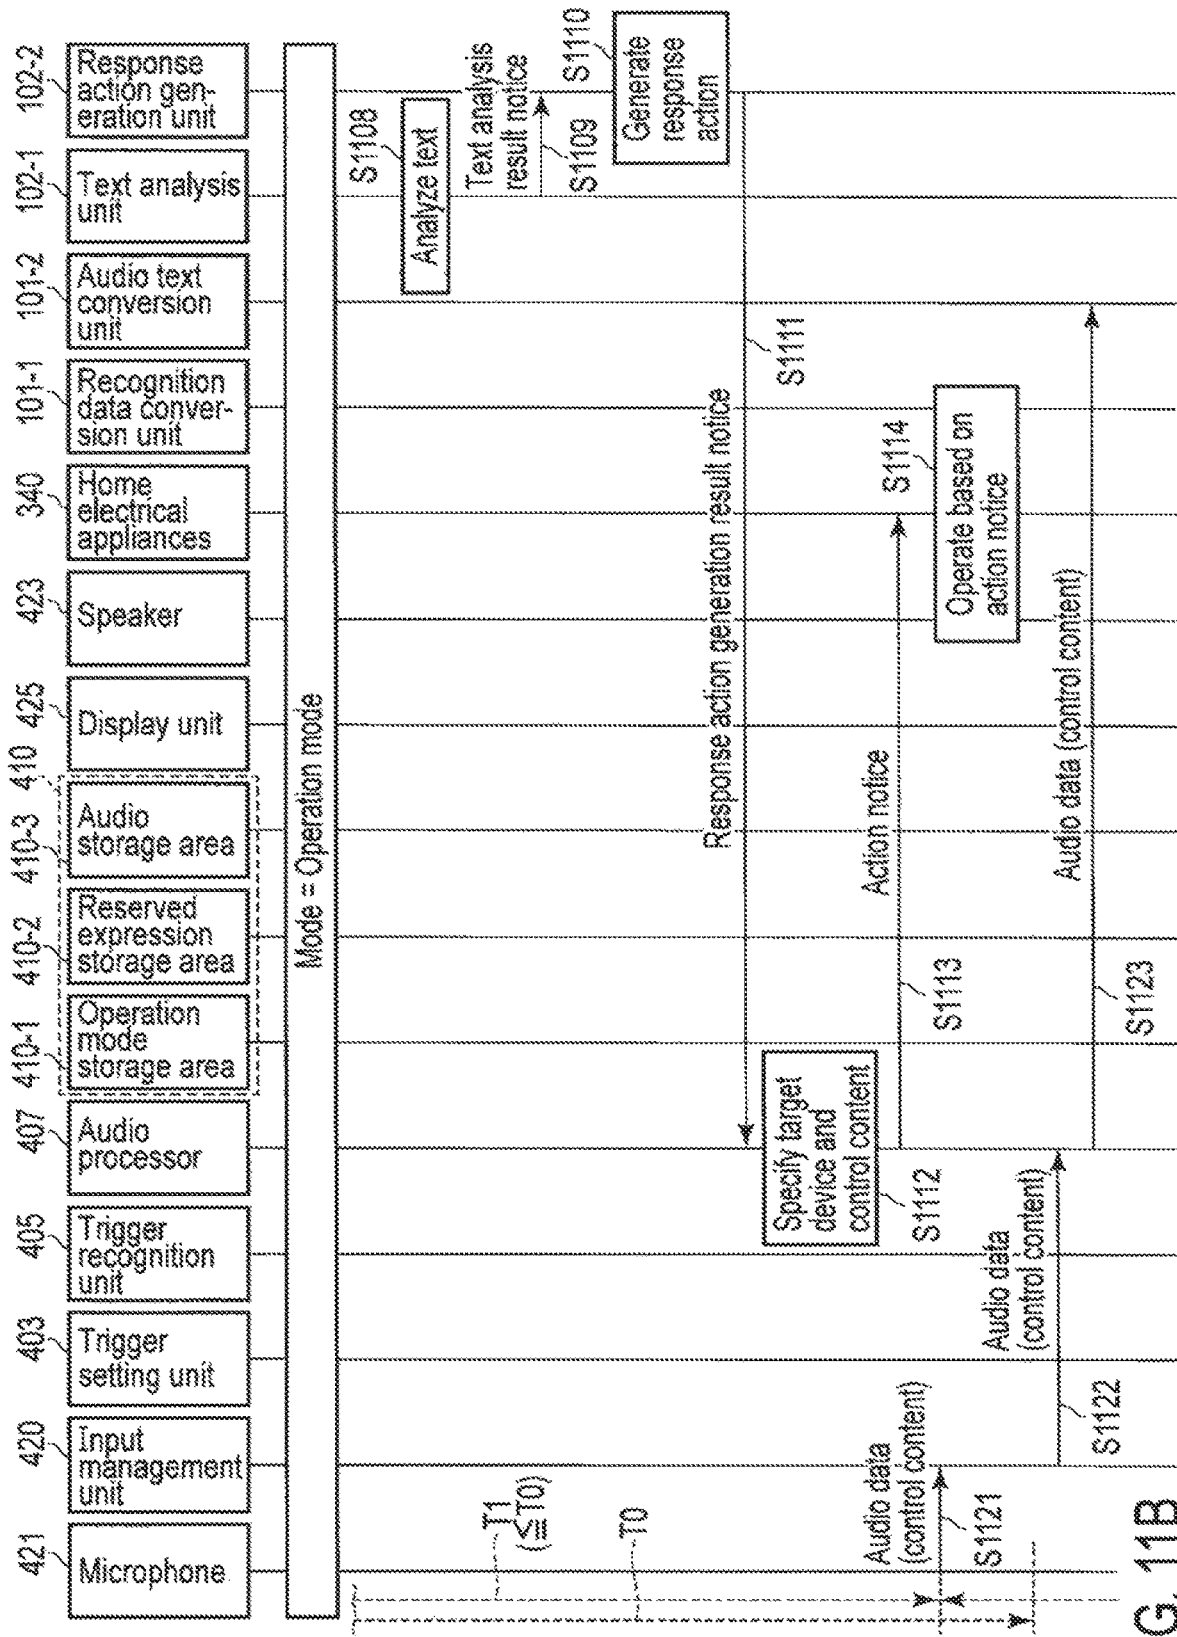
421 Microphone

420 Input management unit

403 Trigger setting unit

405 Trigger recognition unit

407 Audio processor

410-1 Operation mode storage area

410-2 Reserved expression storage area

410-3 Audio storage area

410

425 Display unit

423 Speaker

340 Home electrical appliances

101-1 Recognition data conversion unit

101-2 Audio text conversion unit

102-1 Text analysis unit

102-2 Response action generation unit

Mode = Operation mode

S1108 Analyze text

S1109 Text analysis result notice

S1110 Generate response action

S1111 Response action generation result notice

S1112 Specify target device and control content

S1113 Action notice

S1114 Operate based on action notice

T1 ($\leqq$T0)

T0

S1121 Audio data (control content)

S1122 Audio data (control content)

S1123 Audio data (control content)

G. 11B